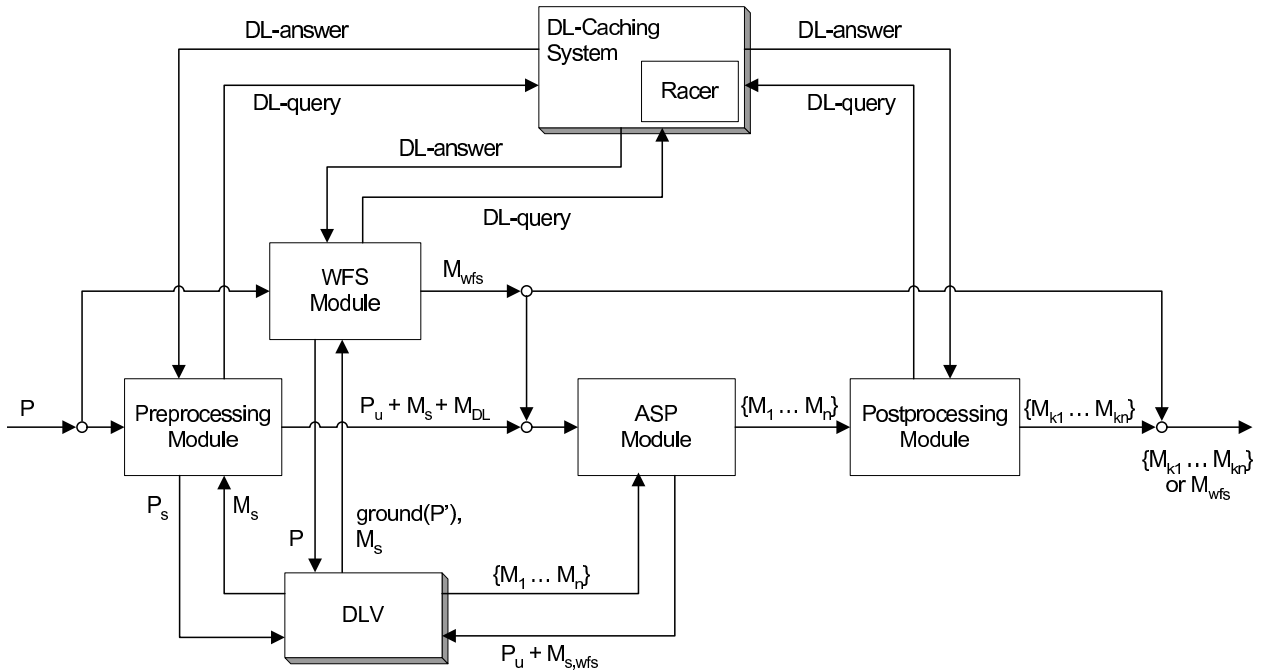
DL-answer

DL-Caching System

Racer

DL-answer

DL-query

DL-query

DL-answer

DL-query

WFS Module

$M_{wfs}$

P

Preprocessing Module

$P_u + M_s + M_{DL}$

ASP Module

$\{M_1 \ldots M_n\}$

Postprocessing Module

$\{M_{k1} \ldots M_{kn}\}$

$\{M_{k1} \ldots M_{kn}\}$ or $M_{wfs}$

$P_s$

$M_s$

P

ground(P'), $M_s$

$\{M_1 \ldots M_n\}$

DLV

$P_u + M_{s,wfs}$